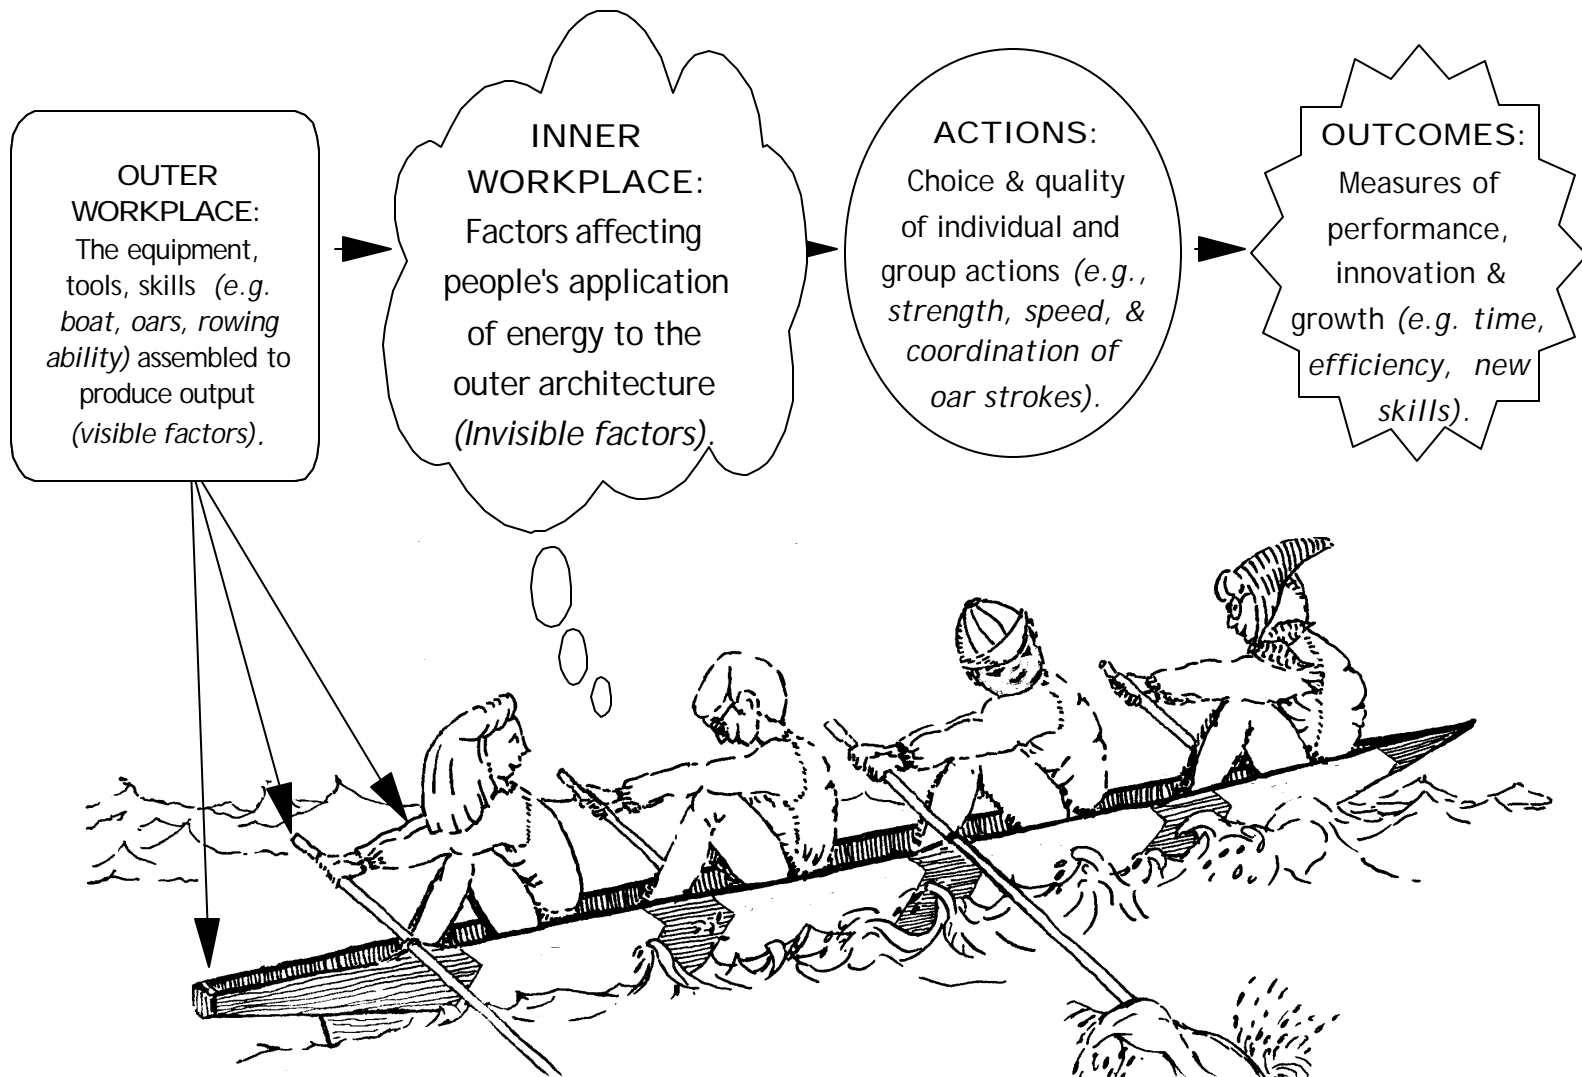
OUTER WORKPLACE: The equipment, tools, skills *(e.g. boat, oars, rowing ability)* assembled to produce output *(visible factors)*.

INNER WORKPLACE: Factors affecting people's application of energy to the outer architecture *(Invisible factors)*.

ACTIONS: Choice & quality of individual and group actions *(e.g., strength, speed, & coordination of oar strokes)*.

OUTCOMES: Measures of performance, innovation & growth *(e.g. time, efficiency, new skills)*.